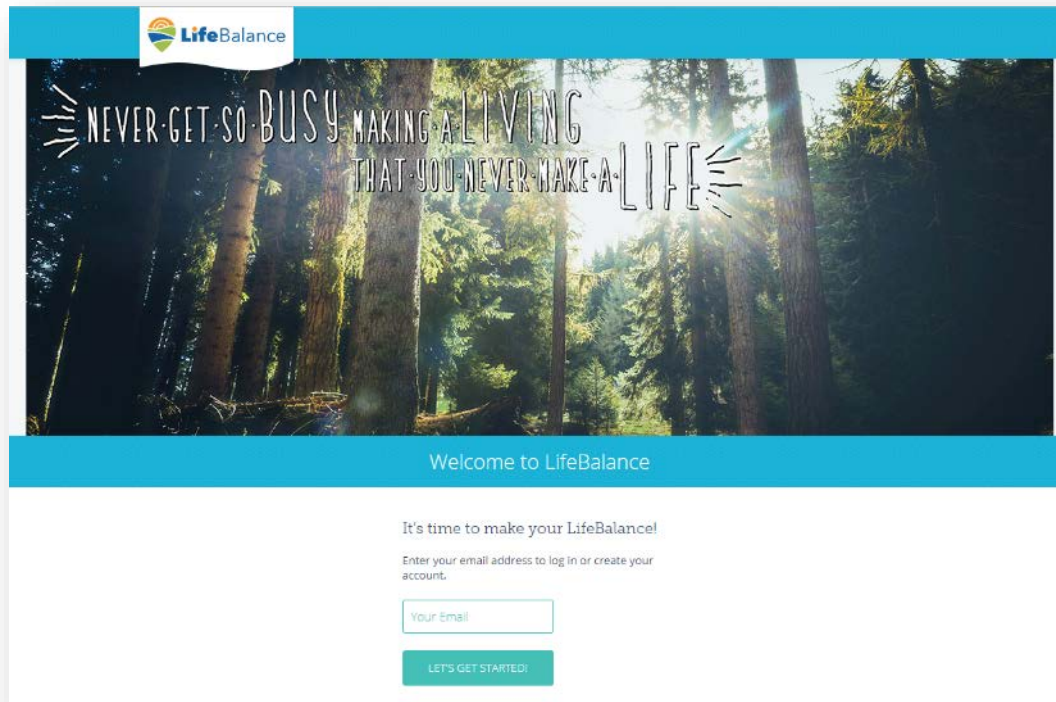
LifeBalance

NEVER·GET·SO·BUSY·MAKING·A·LIVING
THAT·YOU·NEVER·MAKE·A·LIFE

Welcome to LifeBalance

It's time to make your LifeBalance!

Enter your email address to log in or create your account.

Your Email

LET'S GET STARTED!